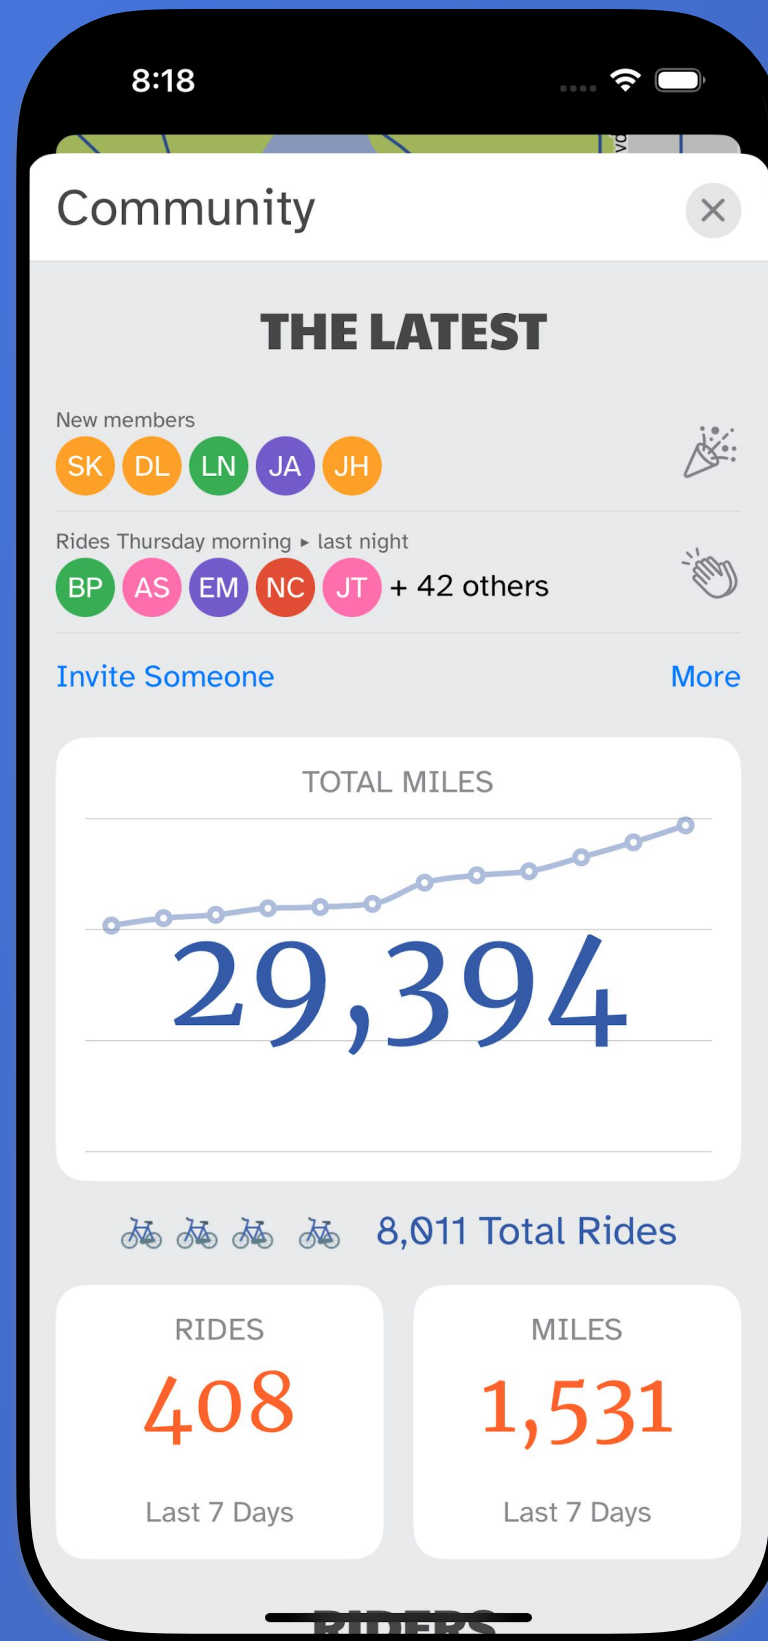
8:18

Community

THE LATEST

New members
SK DL LN JA JH

Rides Thursday morning ▸ last night
BP AS EM NC JT + 42 others

Invite Someone More

TOTAL MILES
29,394

8,011 Total Rides

RIDES
408
Last 7 Days

MILES
1,531
Last 7 Days

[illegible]